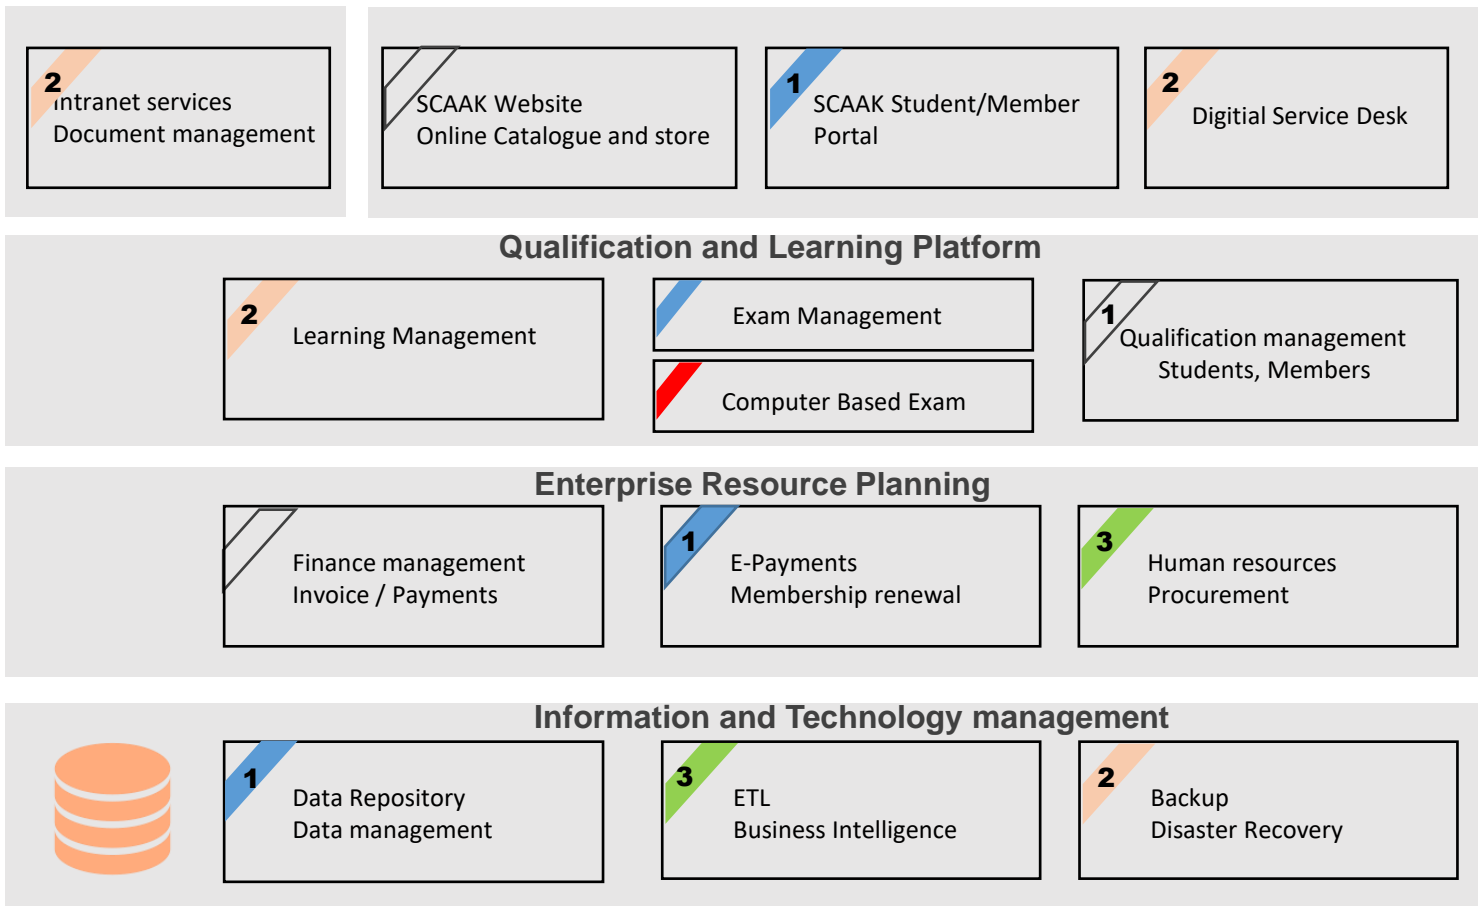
2
Intranet services
Document management

SCAAK Website
Online Catalogue and store

1
SCAAK Student/Member Portal

2
Digitial Service Desk

Qualification and Learning Platform

2
Learning Management

Exam Management

Computer Based Exam

1
Qualification management
Students, Members

Enterprise Resource Planning

Finance management
Invoice / Payments

1
E-Payments
Membership renewal

3
Human resources
Procurement

Information and Technology management

1
Data Repository
Data management

3
ETL
Business Intelligence

2
Backup
Disaster Recovery